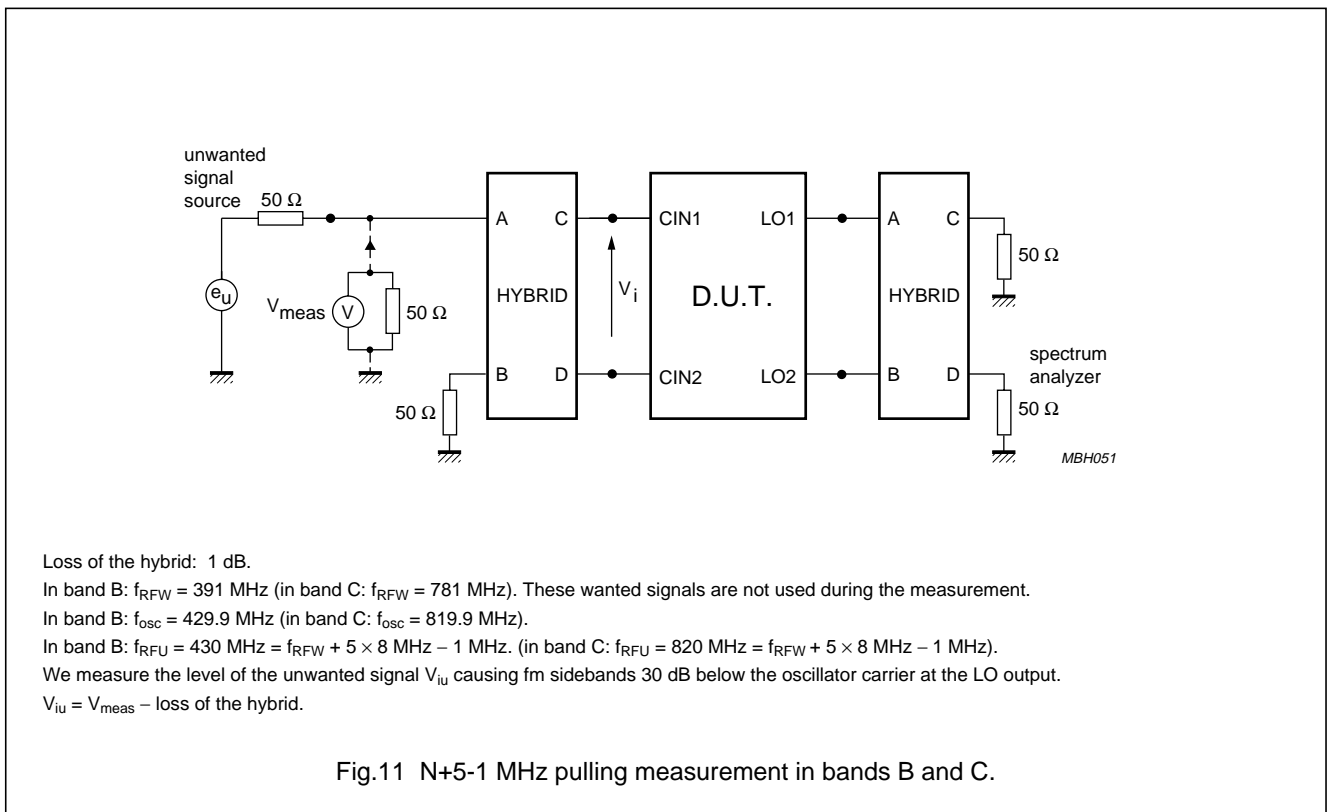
unwanted signal source

$50\ \Omega$

$e_u$

$V_{meas}$

V

$50\ \Omega$

A

C

HYBRID

B

D

$50\ \Omega$

$V_i$

CIN1

LO1

D.U.T.

CIN2

LO2

A

C

$50\ \Omega$

HYBRID

B

D

spectrum analyzer

$50\ \Omega$

MBH051

Loss of the hybrid: 1 dB.

In band B: $f_{RFW}$ = 391 MHz (in band C: $f_{RFW}$ = 781 MHz). These wanted signals are not used during the measurement.

In band B: $f_{osc}$ = 429.9 MHz (in band C: $f_{osc}$ = 819.9 MHz).

In band B: $f_{RFU}$ = 430 MHz = $f_{RFW}$ + 5 × 8 MHz − 1 MHz. (in band C: $f_{RFU}$ = 820 MHz = $f_{RFW}$ + 5 × 8 MHz − 1 MHz).

We measure the level of the unwanted signal $V_{iu}$ causing fm sidebands 30 dB below the oscillator carrier at the LO output.

$V_{iu}$ = $V_{meas}$ − loss of the hybrid.

Fig.11 N+5-1 MHz pulling measurement in bands B and C.